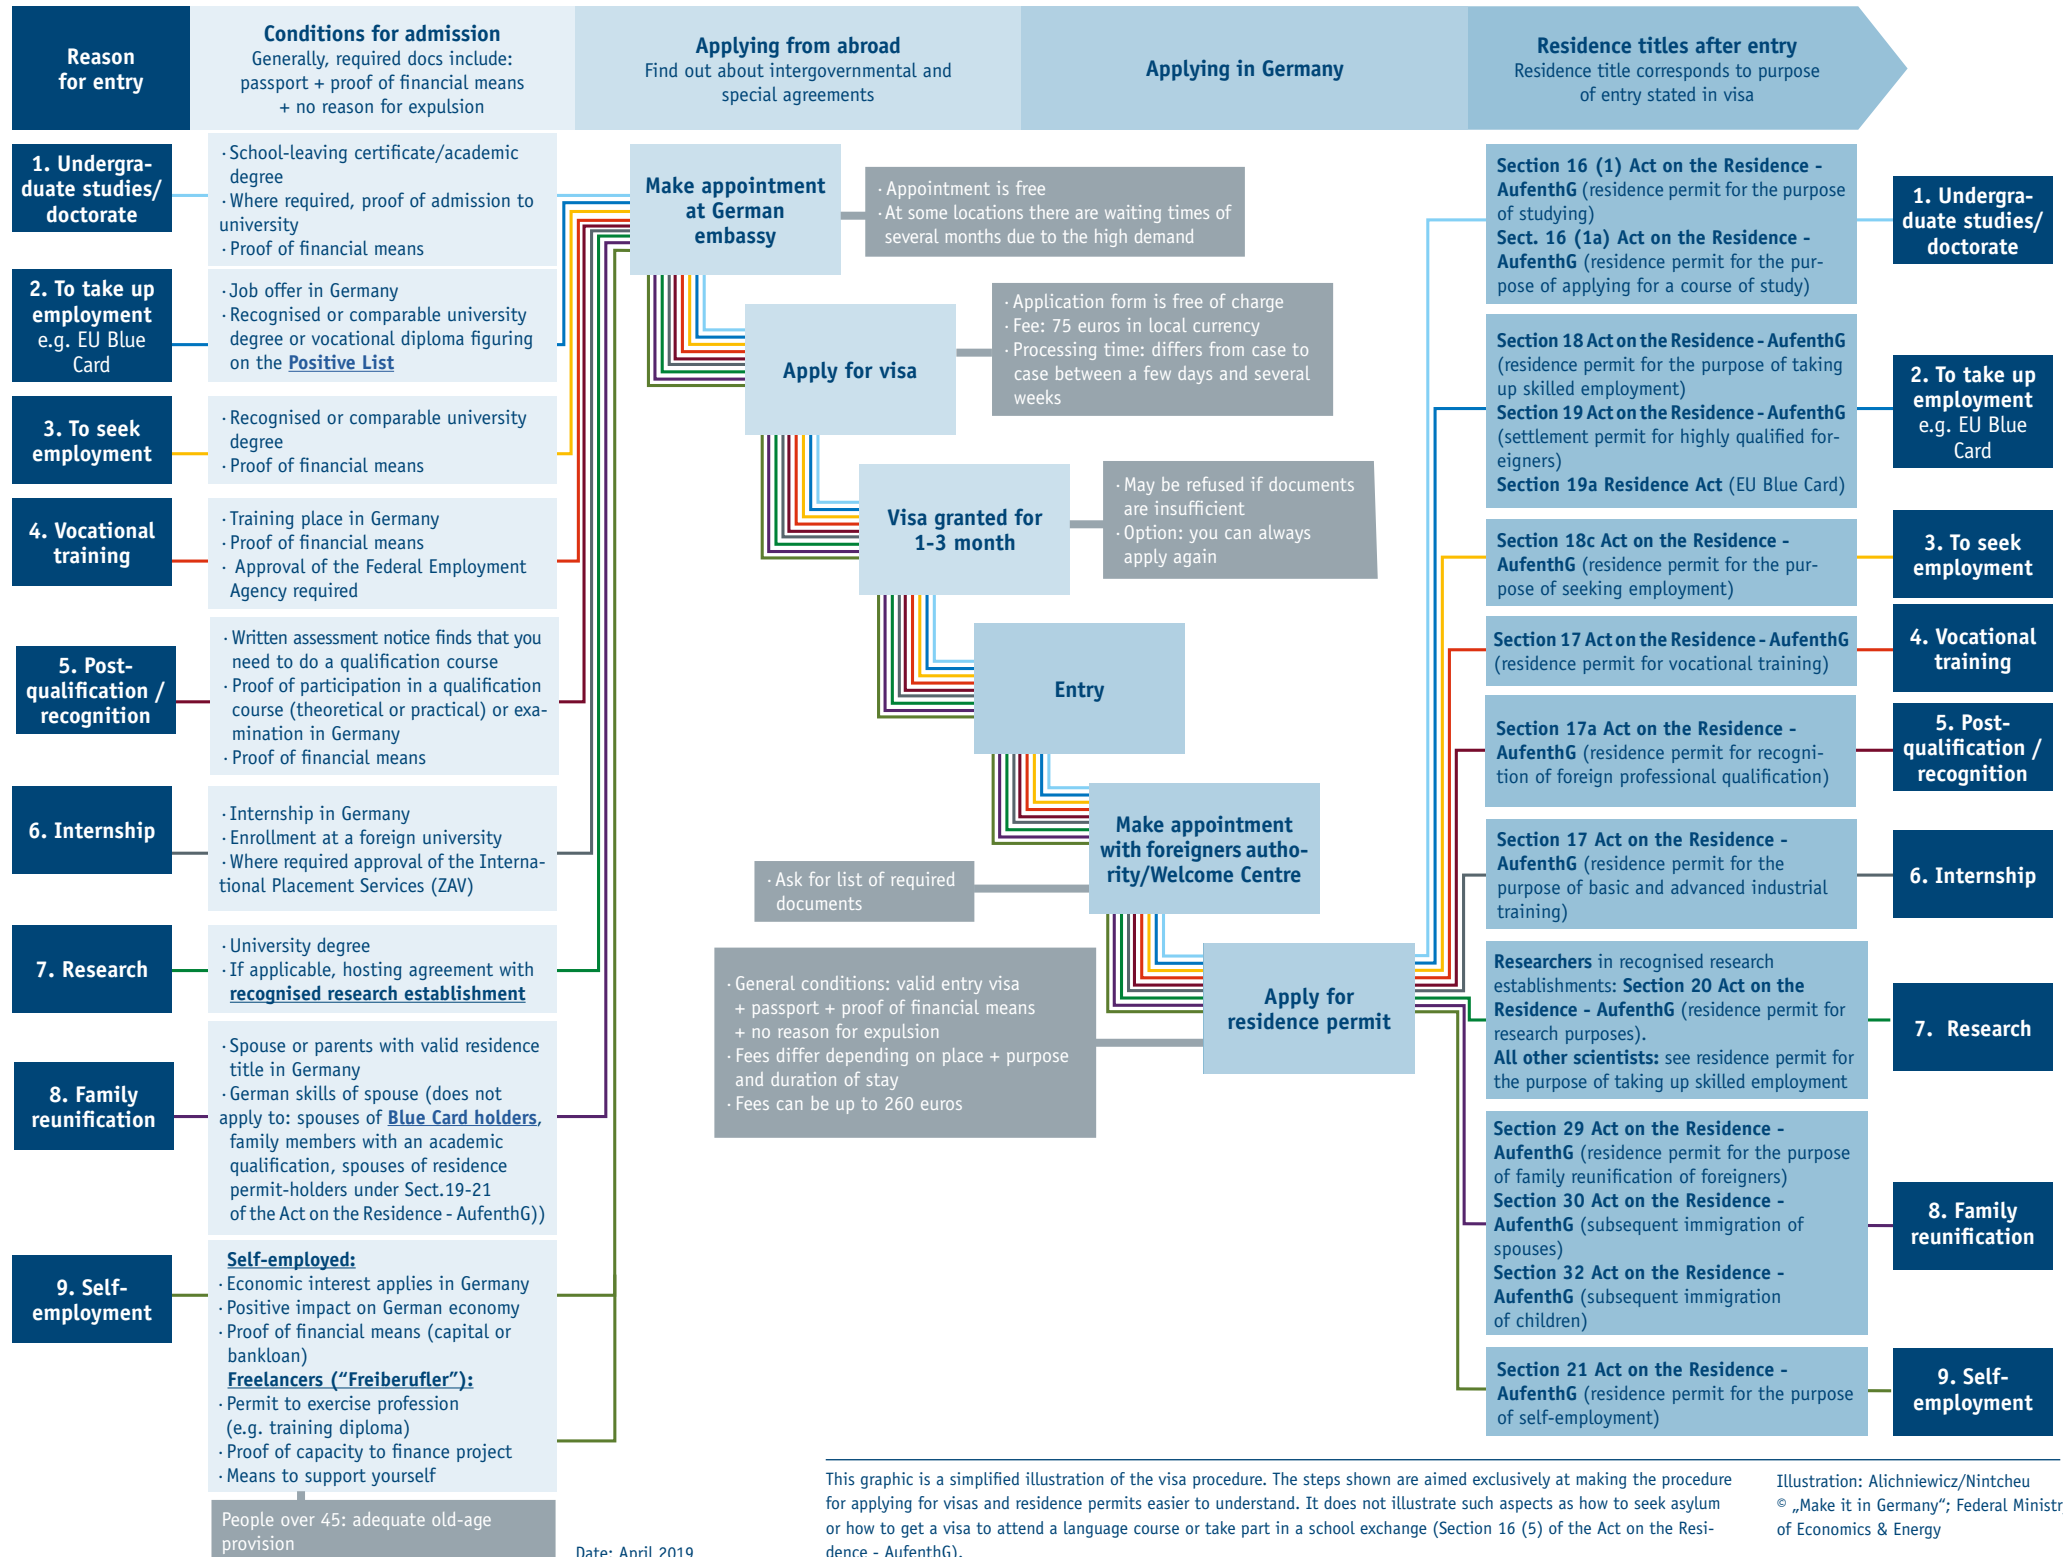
Reason for entry

Conditions for admission
Generally, required docs include: passport + proof of financial means + no reason for expulsion

Applying from abroad
Find out about intergovernmental and special agreements

Applying in Germany

Residence titles after entry
Residence title corresponds to purpose of entry stated in visa

1. Undergraduate studies/ doctorate

· School-leaving certificate/academic degree
· Where required, proof of admission to university
· Proof of financial means

2. To take up employment e.g. EU Blue Card

· Job offer in Germany
· Recognised or comparable university degree or vocational diploma figuring on the Positive List

3. To seek employment

· Recognised or comparable university degree
· Proof of financial means

4. Vocational training

· Training place in Germany
· Proof of financial means
· Approval of the Federal Employment Agency required

5. Post-qualification / recognition

· Written assessment notice finds that you need to do a qualification course
· Proof of participation in a qualification course (theoretical or practical) or examination in Germany
· Proof of financial means

6. Internship

· Internship in Germany
· Enrollment at a foreign university
· Where required approval of the International Placement Services (ZAV)

7. Research

· University degree
· If applicable, hosting agreement with recognised research establishment

8. Family reunification

· Spouse or parents with valid residence title in Germany
· German skills of spouse (does not apply to: spouses of Blue Card holders, family members with an academic qualification, spouses of residence permit-holders under Sect.19-21 of the Act on the Residence - AufenthG))

9. Self-employment

Self-employed:
· Economic interest applies in Germany
· Positive impact on German economy
· Proof of financial means (capital or bankloan)
Freelancers („Freiberufler"):
· Permit to exercise profession (e.g. training diploma)
· Proof of capacity to finance project
· Means to support yourself

People over 45: adequate old-age provision

Date: April 2019

Make appointment at German embassy

· Appointment is free
· At some locations there are waiting times of several months due to the high demand

Apply for visa

· Application form is free of charge
· Fee: 75 euros in local currency
· Processing time: differs from case to case between a few days and several weeks

Visa granted for 1-3 month

· May be refused if documents are insufficient
· Option: you can always apply again

Entry

Make appointment with foreigners authority/Welcome Centre

· Ask for list of required documents

Apply for residence permit

· General conditions: valid entry visa + passport + proof of financial means + no reason for expulsion
· Fees differ depending on place + purpose and duration of stay
· Fees can be up to 260 euros

Section 16 (1) Act on the Residence - AufenthG (residence permit for the purpose of studying)
Sect. 16 (1a) Act on the Residence - AufenthG (residence permit for the purpose of applying for a course of study)

1. Undergraduate studies/ doctorate

Section 18 Act on the Residence - AufenthG (residence permit for the purpose of taking up skilled employment)
Section 19 Act on the Residence - AufenthG (settlement permit for highly qualified foreigners)
Section 19a Residence Act (EU Blue Card)

2. To take up employment e.g. EU Blue Card

Section 18c Act on the Residence - AufenthG (residence permit for the purpose of seeking employment)

3. To seek employment

Section 17 Act on the Residence - AufenthG (residence permit for vocational training)

4. Vocational training

Section 17a Act on the Residence - AufenthG (residence permit for recognition of foreign professional qualification)

5. Post-qualification / recognition

Section 17 Act on the Residence - AufenthG (residence permit for the purpose of basic and advanced industrial training)

6. Internship

Researchers in recognised research establishments: Section 20 Act on the Residence - AufenthG (residence permit for research purposes).
All other scientists: see residence permit for the purpose of taking up skilled employment

7. Research

Section 29 Act on the Residence - AufenthG (residence permit for the purpose of family reunification of foreigners)
Section 30 Act on the Residence - AufenthG (subsequent immigration of spouses)
Section 32 Act on the Residence - AufenthG (subsequent immigration of children)

8. Family reunification

Section 21 Act on the Residence - AufenthG (residence permit for the purpose of self-employment)

9. Self-employment

This graphic is a simplified illustration of the visa procedure. The steps shown are aimed exclusively at making the procedure for applying for visas and residence permits easier to understand. It does not illustrate such aspects as how to seek asylum or how to get a visa to attend a language course or take part in a school exchange (Section 16 (5) of the Act on the Residence - AufenthG).

Illustration: Alichniewicz/Nintcheu
© „Make it in Germany"; Federal Ministr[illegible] of Economics & Energy